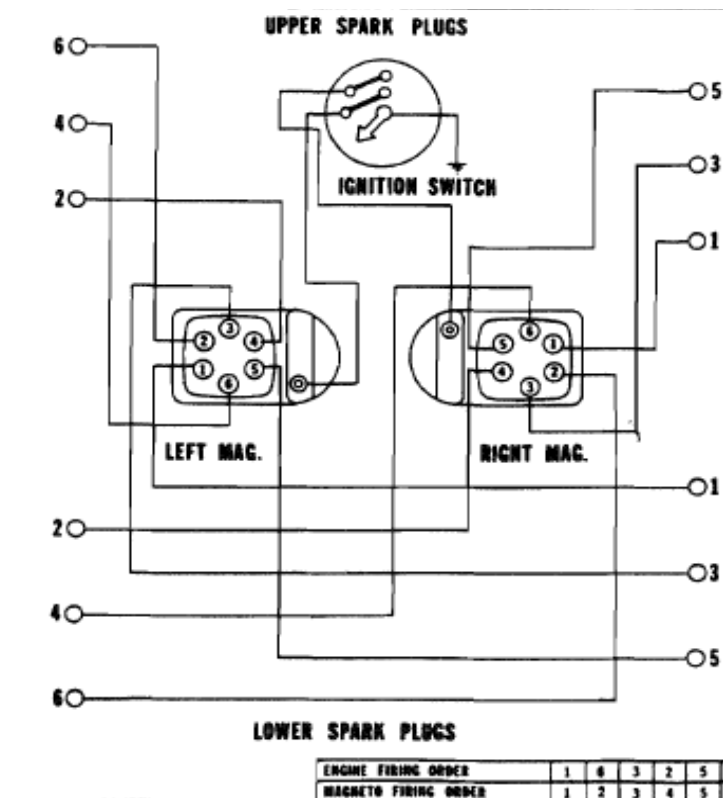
UPPER SPARK PLUGS

6
4
2
5
3
1

IGNITION SWITCH

2 3 4 1 6 5

LEFT MAG.

6 5 1 4 3 2

RIGHT MAG.

1
2
3
4
5
6

LOWER SPARK PLUGS

| ENGINE FIRING ORDER | 1 | 6 | 3 | 2 | 5 |
|---|---|---|---|---|---|
| MAGNETO FIRING ORDER | 1 | 2 | 3 | 4 | 5 |